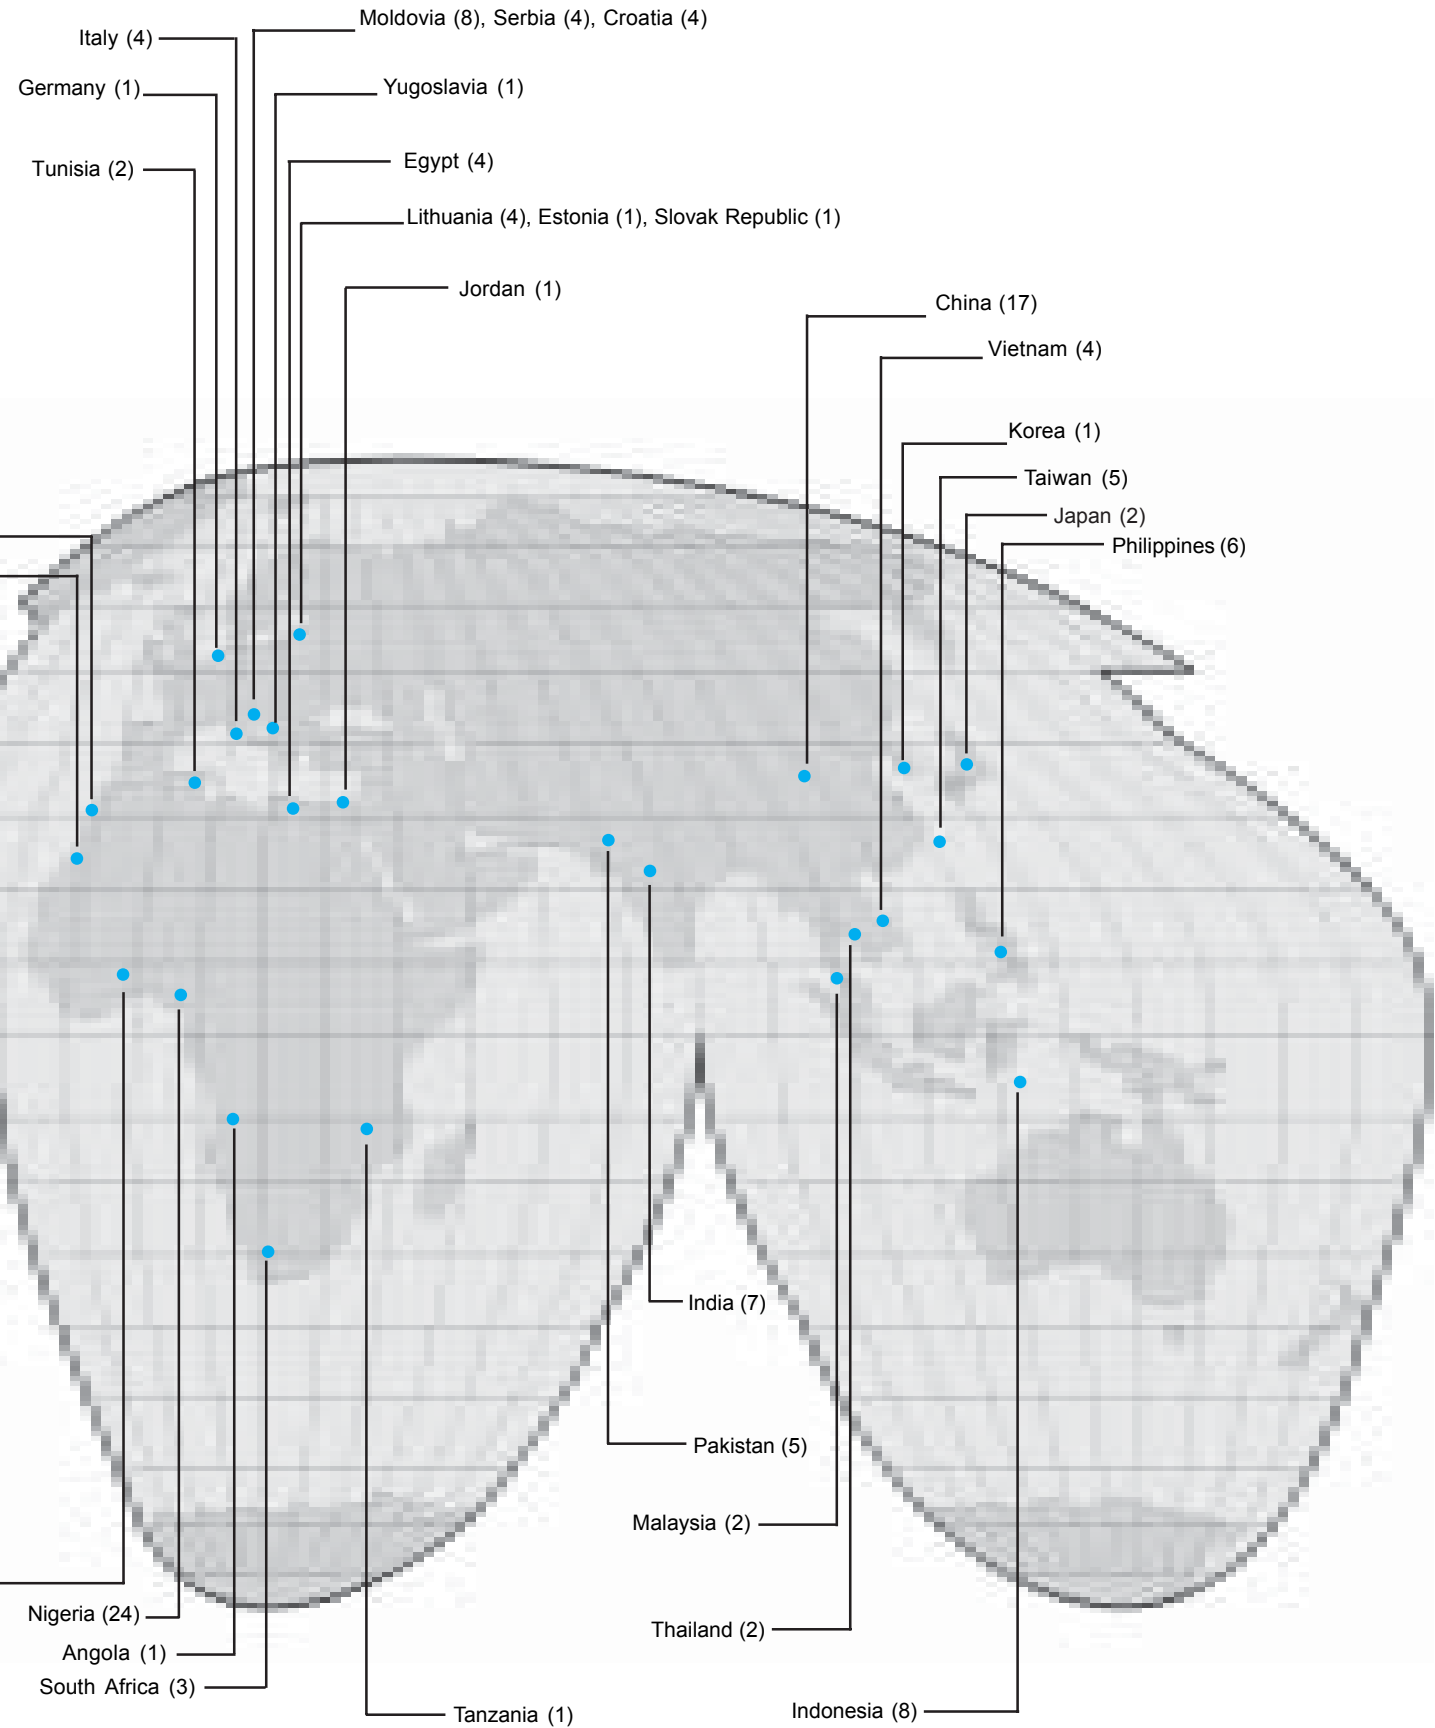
Moldovia (8), Serbia (4), Croatia (4)
Italy (4)
Yugoslavia (1)
Germany (1)
Egypt (4)
Tunisia (2)
Lithuania (4), Estonia (1), Slovak Republic (1)
Jordan (1)
China (17)
Vietnam (4)
Korea (1)
Taiwan (5)
Japan (2)
Philippines (6)
India (7)
Pakistan (5)
Malaysia (2)
Thailand (2)
Indonesia (8)
Nigeria (24)
Angola (1)
South Africa (3)
Tanzania (1)